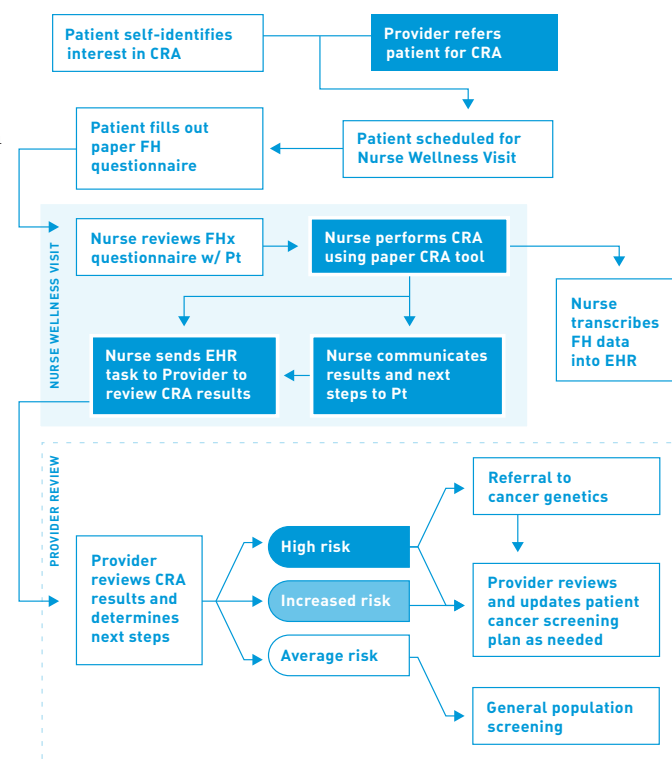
Patient self-identifies interest in CRA

Provider refers patient for CRA

Patient scheduled for Nurse Wellness Visit

Patient fills out paper FH questionnaire

NURSE WELLNESS VISIT

Nurse reviews FHx questionnaire w/ Pt

Nurse performs CRA using paper CRA tool

Nurse transcribes FH data into EHR

Nurse sends EHR task to Provider to review CRA results

Nurse communicates results and next steps to Pt

PROVIDER REVIEW

Provider reviews CRA results and determines next steps

High risk

Increased risk

Average risk

Referral to cancer genetics

Provider reviews and updates patient cancer screening plan as needed

General population screening